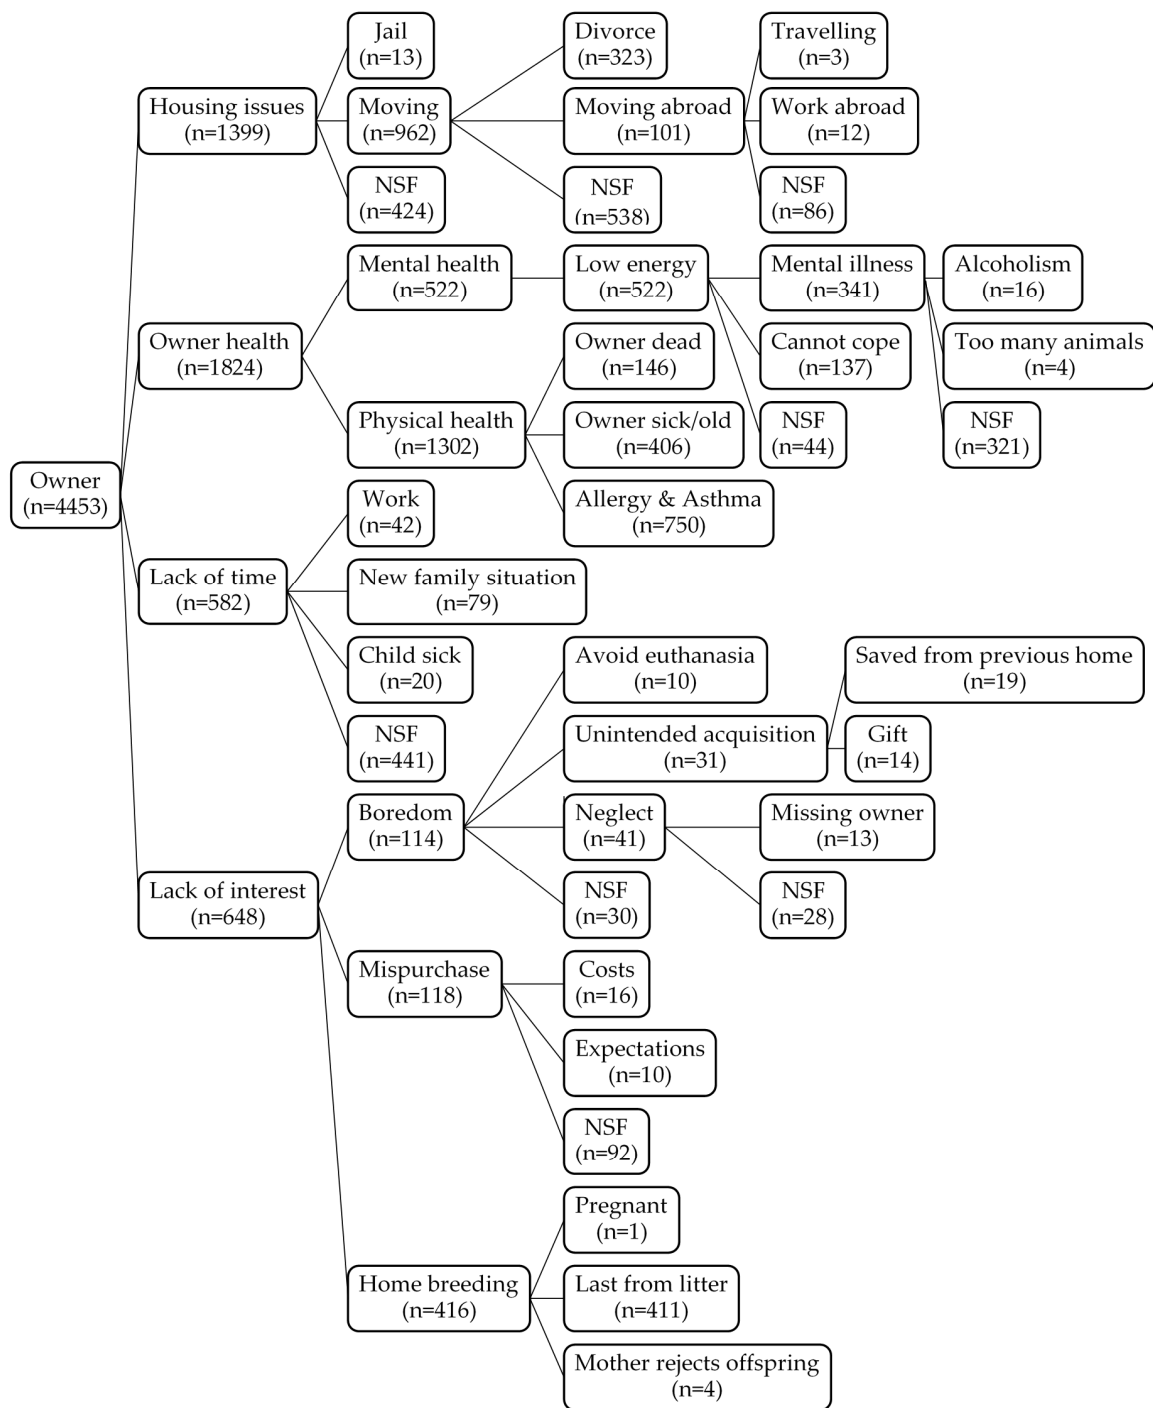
Owner (n=4453)

Housing issues (n=1399)

Jail (n=13)

Moving (n=962)

NSF (n=424)

Divorce (n=323)

Moving abroad (n=101)

NSF (n=538)

Travelling (n=3)

Work abroad (n=12)

NSF (n=86)

Owner health (n=1824)

Mental health (n=522)

Low energy (n=522)

Mental illness (n=341)

Alcoholism (n=16)

Too many animals (n=4)

NSF (n=321)

Cannot cope (n=137)

NSF (n=44)

Physical health (n=1302)

Owner dead (n=146)

Owner sick/old (n=406)

Allergy & Asthma (n=750)

Lack of time (n=582)

Work (n=42)

New family situation (n=79)

Child sick (n=20)

NSF (n=441)

Lack of interest (n=648)

Boredom (n=114)

Avoid euthanasia (n=10)

Unintended acquisition (n=31)

Saved from previous home (n=19)

Gift (n=14)

Neglect (n=41)

Missing owner (n=13)

NSF (n=28)

NSF (n=30)

Mispurchase (n=118)

Costs (n=16)

Expectations (n=10)

NSF (n=92)

Home breeding (n=416)

Pregnant (n=1)

Last from litter (n=411)

Mother rejects offspring (n=4)